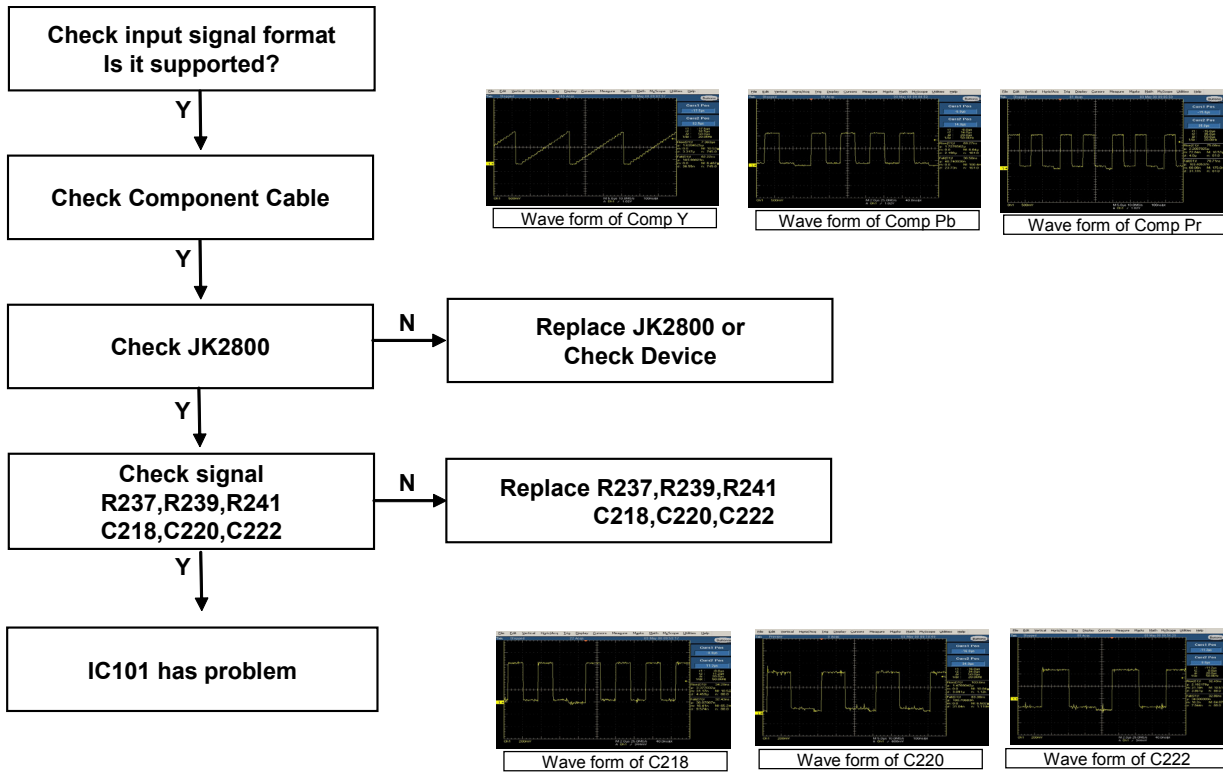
Check input signal format
Is it supported?

Y

Check Component Cable

Y

Check JK2800

N

Replace JK2800 or
Check Device

Y

Check signal
R237,R239,R241
C218,C220,C222

N

Replace R237,R239,R241
C218,C220,C222

Y

IC101 has problem

Wave form of Comp Y

Wave form of Comp Pb

Wave form of Comp Pr

Wave form of C218

Wave form of C220

Wave form of C222